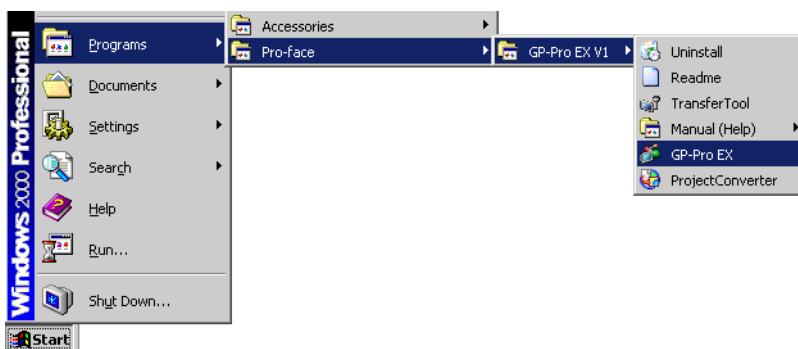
Windows 2000 Professional

Programs
Documents
Settings
Search
Help
Run...
Shut Down...

Start

Accessories
Pro-face

GP-Pro EX V1

Uninstall
Readme
TransferTool
Manual (Help)
GP-Pro EX
ProjectConverter